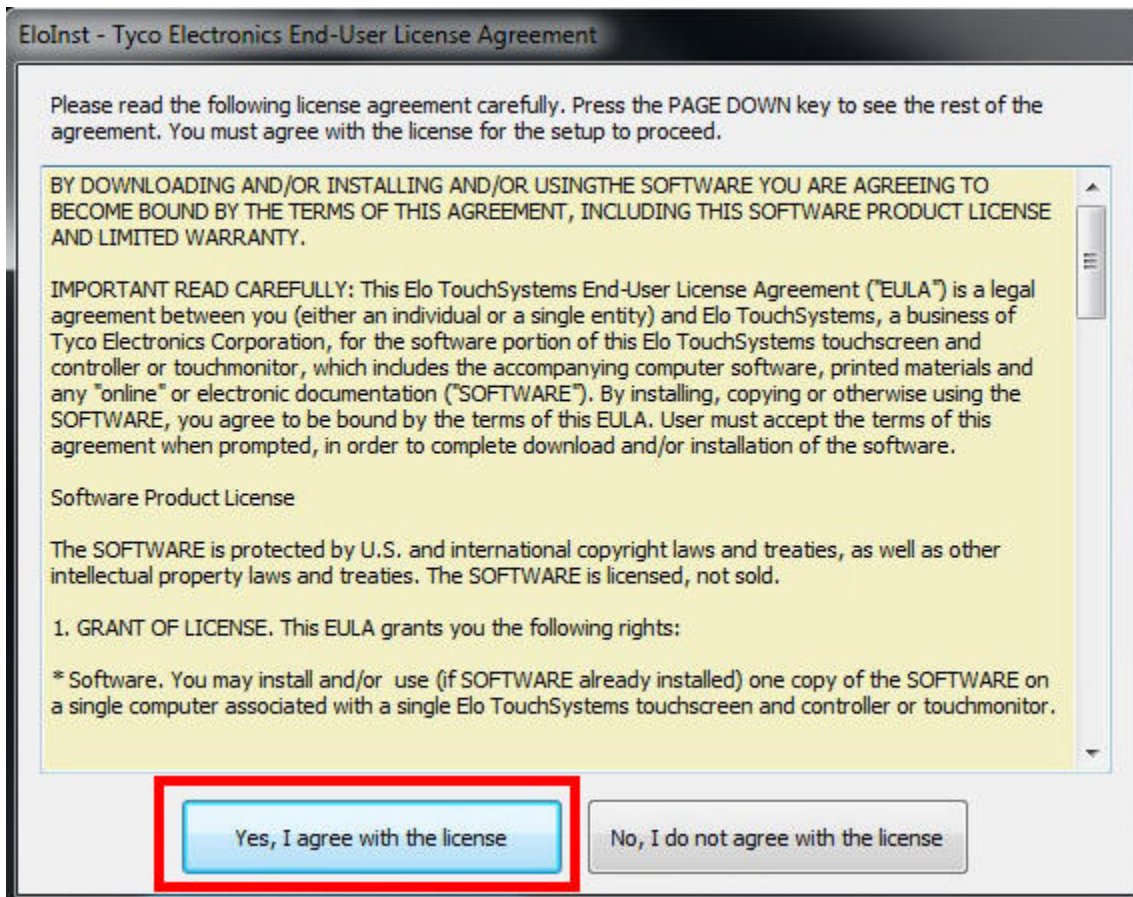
EloInst - Tyco Electronics End-User License Agreement

Please read the following license agreement carefully. Press the PAGE DOWN key to see the rest of the agreement. You must agree with the license for the setup to proceed.

BY DOWNLOADING AND/OR INSTALLING AND/OR USINGTHE SOFTWARE YOU ARE AGREEING TO BECOME BOUND BY THE TERMS OF THIS AGREEMENT, INCLUDING THIS SOFTWARE PRODUCT LICENSE AND LIMITED WARRANTY.

IMPORTANT READ CAREFULLY: This Elo TouchSystems End-User License Agreement ("EULA") is a legal agreement between you (either an individual or a single entity) and Elo TouchSystems, a business of Tyco Electronics Corporation, for the software portion of this Elo TouchSystems touchscreen and controller or touchmonitor, which includes the accompanying computer software, printed materials and any "online" or electronic documentation ("SOFTWARE"). By installing, copying or otherwise using the SOFTWARE, you agree to be bound by the terms of this EULA. User must accept the terms of this agreement when prompted, in order to complete download and/or installation of the software.

Software Product License

The SOFTWARE is protected by U.S. and international copyright laws and treaties, as well as other intellectual property laws and treaties. The SOFTWARE is licensed, not sold.

1. GRANT OF LICENSE. This EULA grants you the following rights:

* Software. You may install and/or use (if SOFTWARE already installed) one copy of the SOFTWARE on a single computer associated with a single Elo TouchSystems touchscreen and controller or touchmonitor.

Yes, I agree with the license

No, I do not agree with the license